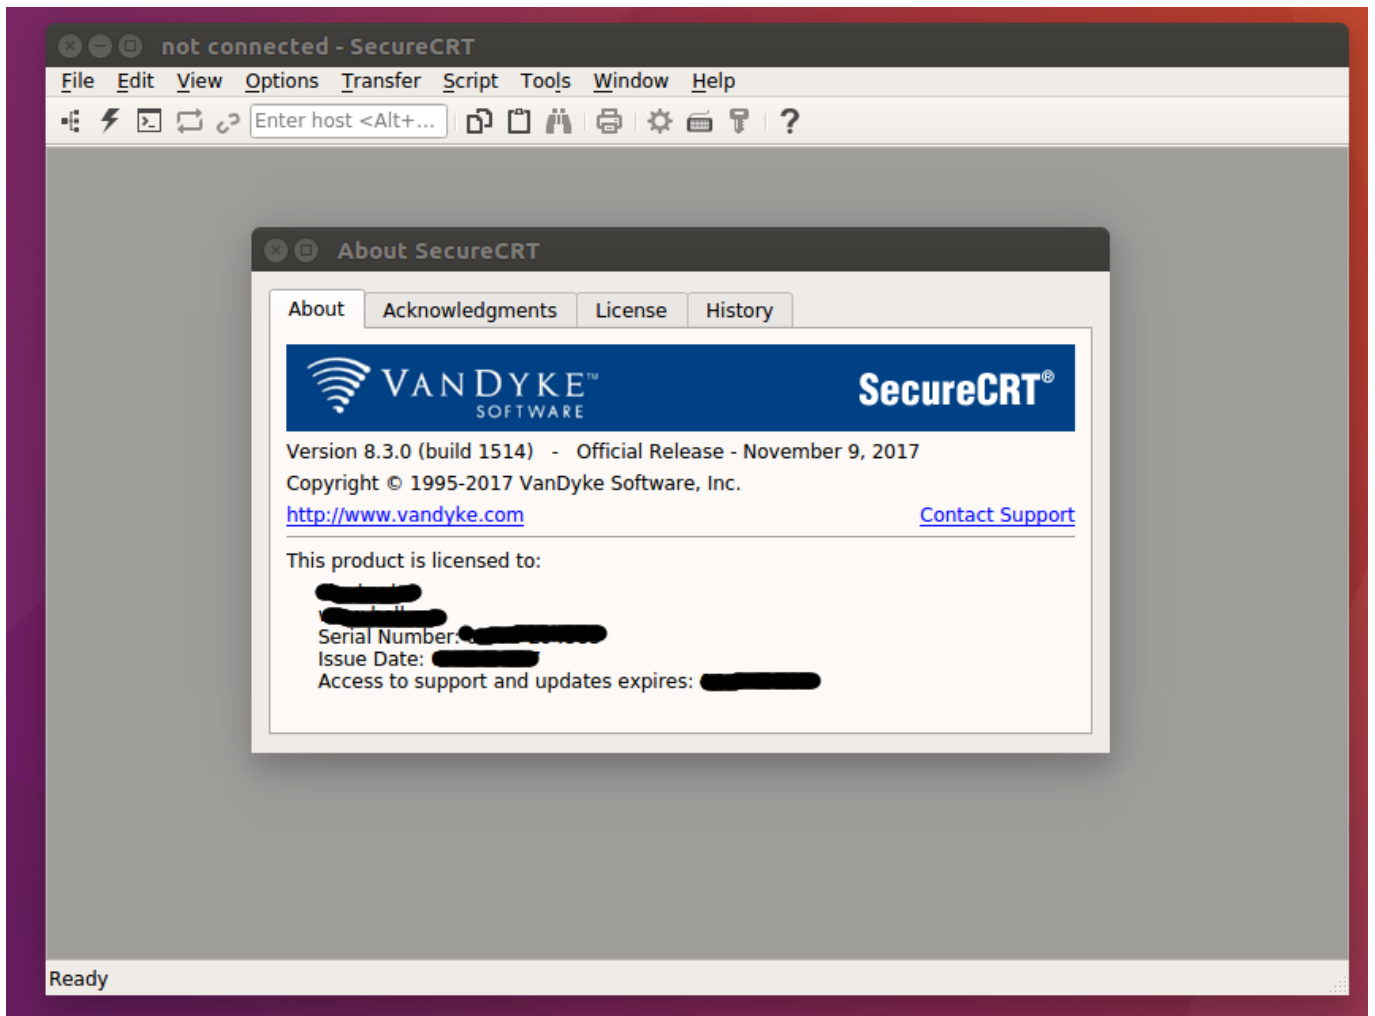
not connected - SecureCRT

File Edit View Options Transfer Script Tools Window Help

Enter host <Alt+...

About SecureCRT

About Acknowledgments License History

VANDYKE™ SOFTWARE

SecureCRT®

Version 8.3.0 (build 1514) - Official Release - November 9, 2017

Copyright © 1995-2017 VanDyke Software, Inc.

http://www.vandyke.com

Contact Support

This product is licensed to:

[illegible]
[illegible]
Serial Number: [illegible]
Issue Date: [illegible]
Access to support and updates expires: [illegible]

Ready